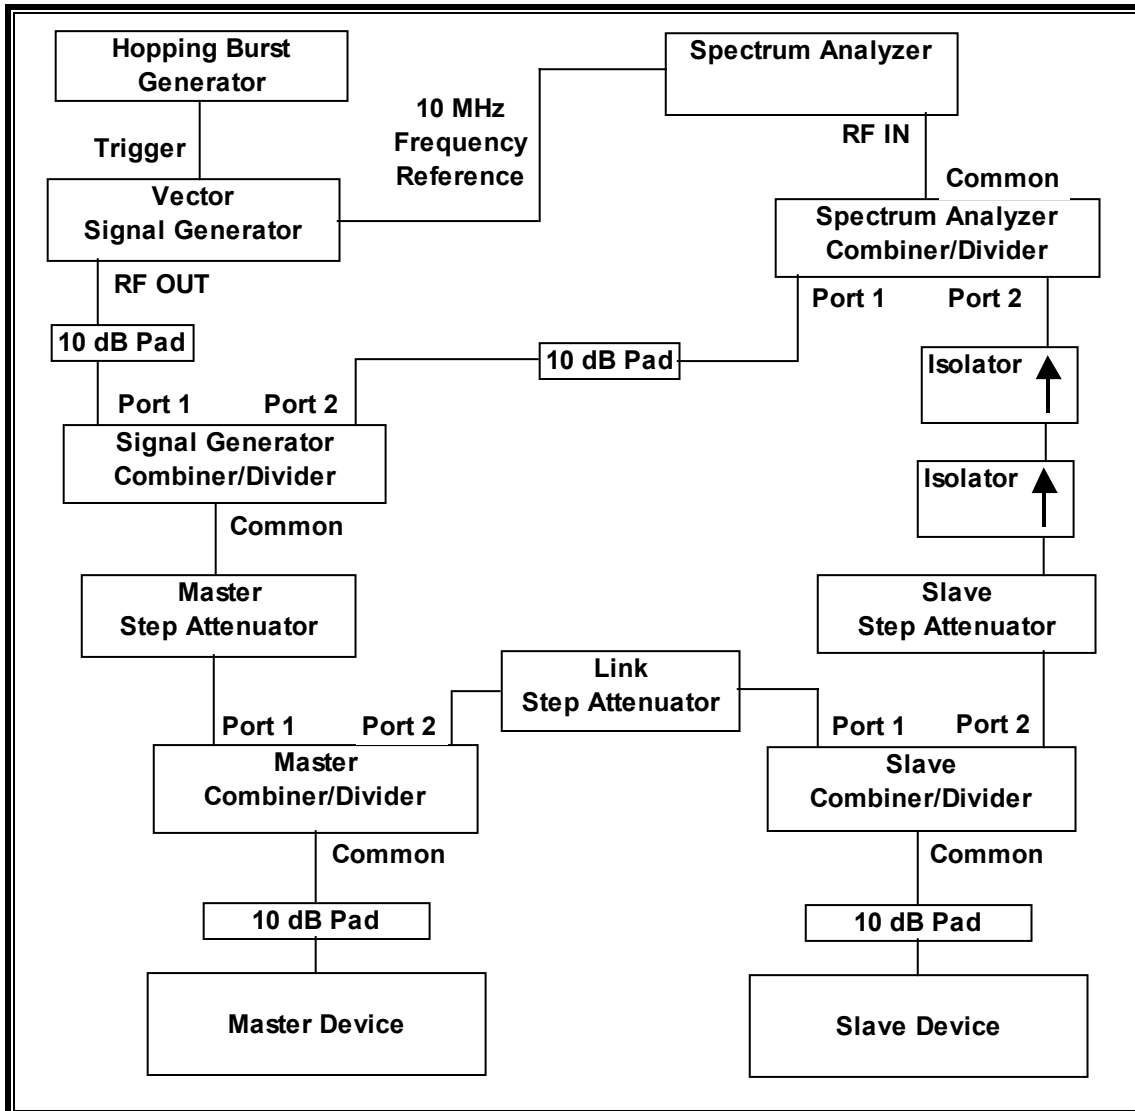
Hopping Burst Generator

Trigger

Vector Signal Generator

10 MHz Frequency Reference

Spectrum Analyzer

RF IN

Common

Spectrum Analyzer Combiner/Divider

RF OUT

Port 1

Port 2

10 dB Pad

10 dB Pad

Isolator

Port 1

Port 2

Signal Generator Combiner/Divider

Isolator

Common

Master Step Attenuator

Slave Step Attenuator

Link Step Attenuator

Port 1

Port 2

Port 1

Port 2

Master Combiner/Divider

Slave Combiner/Divider

Common

Common

10 dB Pad

10 dB Pad

Master Device

Slave Device